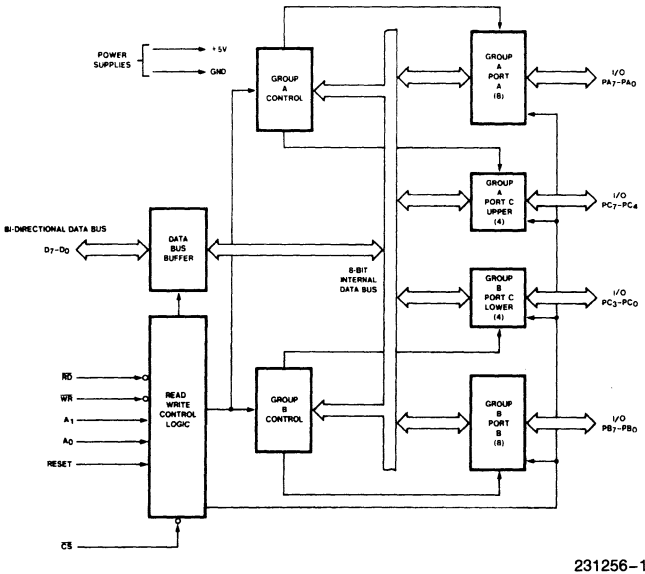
POWER SUPPLIES
+5V
GND

GROUP A CONTROL

GROUP A PORT A (8)
I/O $PA_7-PA_0$

GROUP A PORT C UPPER (4)
I/O $PC_7-PC_4$

BI-DIRECTIONAL DATA BUS
$D_7-D_0$

DATA BUS BUFFER

8-BIT INTERNAL DATA BUS

GROUP B PORT C LOWER (4)
I/O $PC_3-PC_0$

$\overline{RD}$
$\overline{WR}$
$A_1$
$A_0$
RESET

READ WRITE CONTROL LOGIC

GROUP B CONTROL

GROUP B PORT B (8)
I/O $PB_7-PB_0$

$\overline{CS}$

231256–1